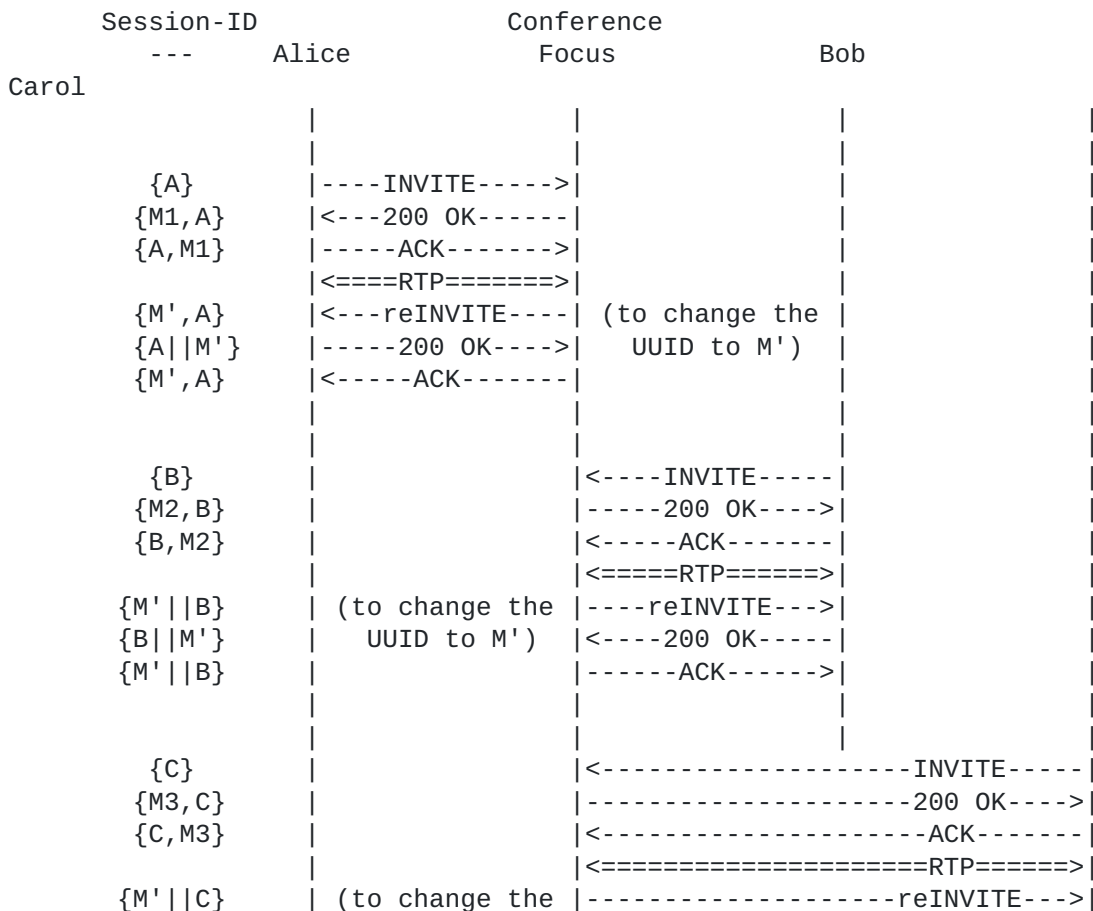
```
     Session-ID                  Conference
        ---      Alice              Focus              Bob
Carol
                   |                  |                  |                  |
                   |                  |                  |                  |
         {A}       |----INVITE----->|                  |                  |
        {M1,A}     |<---200 OK------|                  |                  |
        {A,M1}     |-----ACK------->|                  |                  |
                   |<====RTP=======>|                  |                  |
        {M',A}     |<---reINVITE----| (to change the   |                  |
        {A||M'}    |-----200 OK---->|  UUID to M')     |                  |
        {M',A}     |<-----ACK-------|                  |                  |
                   |                  |                  |                  |
                   |                  |                  |                  |
         {B}       |                  |<----INVITE-----|                  |
        {M2,B}     |                  |-----200 OK---->|                  |
        {B,M2}     |                  |<-----ACK-------|                  |
                   |                  |<=====RTP======>|                  |
       {M'||B}     | (to change the   |----reINVITE--->|                  |
       {B||M'}     |   UUID to M')    |<----200 OK-----|                  |
       {M'||B}     |                  |------ACK------>|                  |
                   |                  |                  |                  |
                   |                  |                  |                  |
         {C}       |                  |<--------------------INVITE-----|
        {M3,C}     |                  |---------------------200 OK---->|
        {C,M3}     |                  |<---------------------ACK-------|
                   |                  |<====================RTP======>|
       {M'||C}     | (to change the   |--------------------reINVITE--->|
```